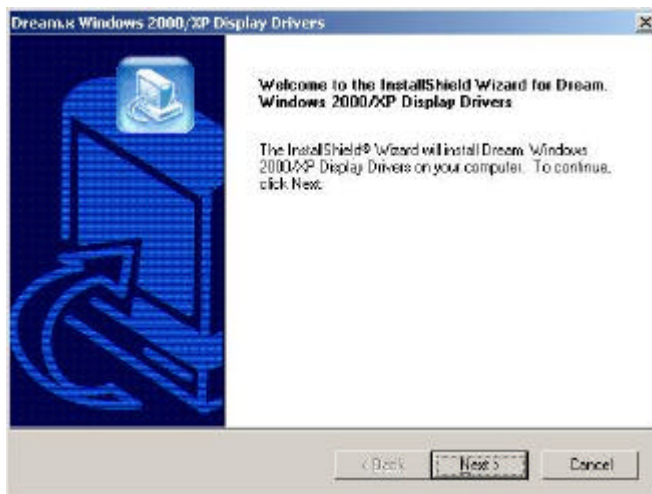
Dream.x Windows 2000/XP Display Drivers

Welcome to the InstallShield Wizard for Dream. Windows 2000/XP Display Drivers

The InstallShield® Wizard will install Dream. Windows 2000/XP Display Drivers on your computer. To continue, click Next.

< Back

Next >

Cancel